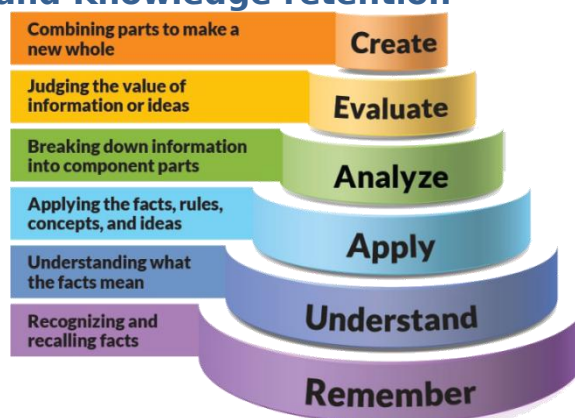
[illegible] and Knowledge Retention

Combining parts to make a new whole
Create

Judging the value of information or ideas
Evaluate

Breaking down information into component parts
Analyze

Applying the facts, rules, concepts, and ideas
Apply

Understanding what the facts mean
Understand

Recognizing and recalling facts
Remember